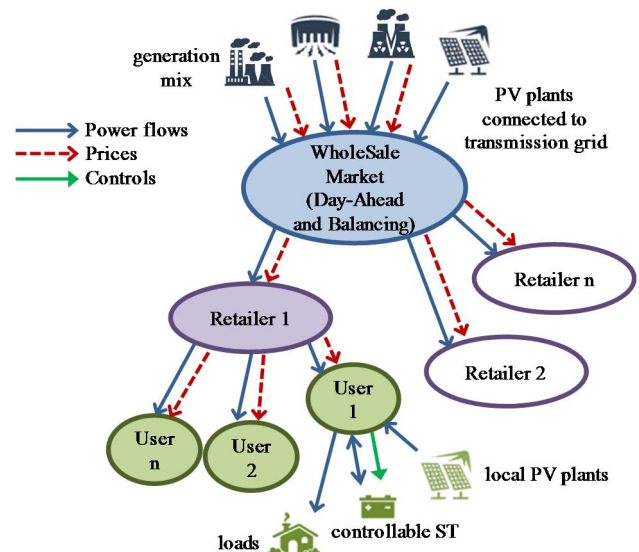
generation mix

PV plants connected to transmission grid

Power flows
Prices
Controls

WholeSale Market (Day-Ahead and Balancing)

Retailer n

Retailer 1

Retailer 2

User n

User 2

User 1

local PV plants

loads

controllable ST